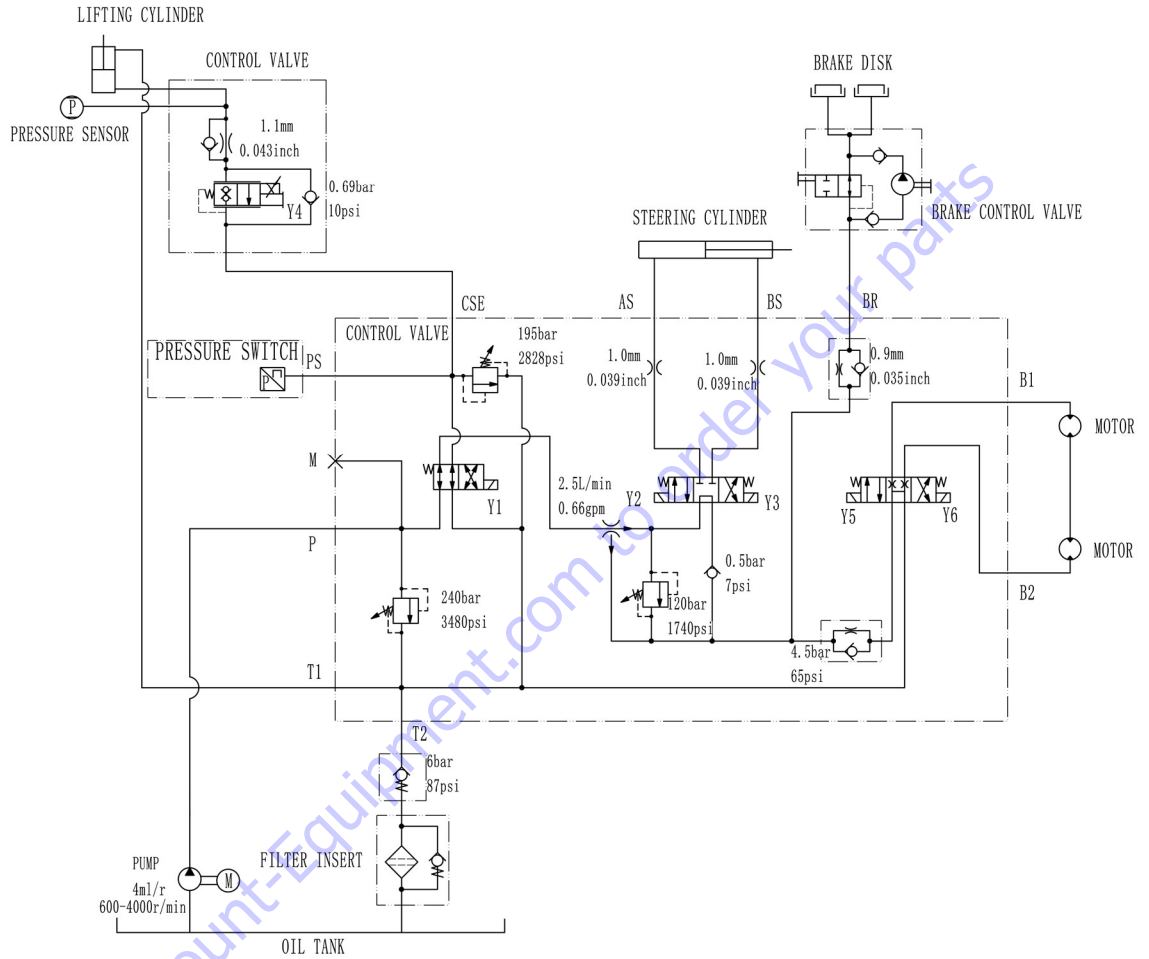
LIFTING CYLINDER
CONTROL VALVE
PRESSURE SENSOR
1.1mm
0.043inch
0.69bar
10psi
Y4
BRAKE DISK
BRAKE CONTROL VALVE
STEERING CYLINDER
CSE
AS
BS
BR
CONTROL VALVE
195bar
2828psi
PRESSURE SWITCH
PS
1.0mm
0.039inch
1.0mm
0.039inch
0.9mm
0.035inch
B1
MOTOR
M
Y1
2.5L/min
0.66gpm
Y2
Y3
Y5
Y6
P
0.5bar
7psi
MOTOR
240bar
3480psi
120bar
1740psi
B2
4.5bar
65psi
T1
T2
6bar
87psi
FILTER INSERT
PUMP
4ml/r
600-4000r/min
M
OIL TANK